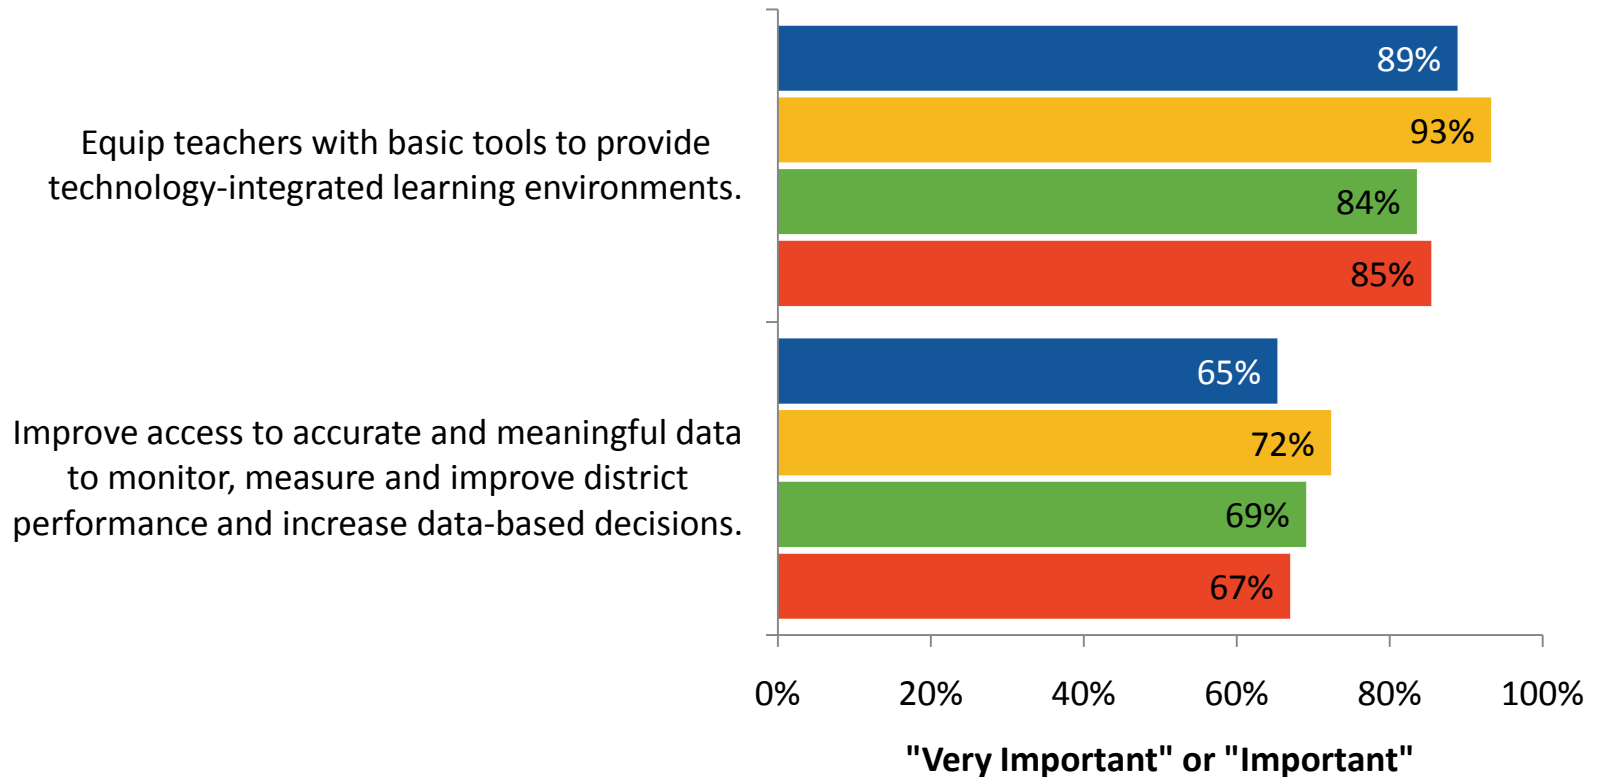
Equip teachers with basic tools to provide technology-integrated learning environments.

89%
93%
84%
85%

Improve access to accurate and meaningful data to monitor, measure and improve district performance and increase data-based decisions.

65%
72%
69%
67%

0%
20%
40%
60%
80%
100%

"Very Important" or "Important"